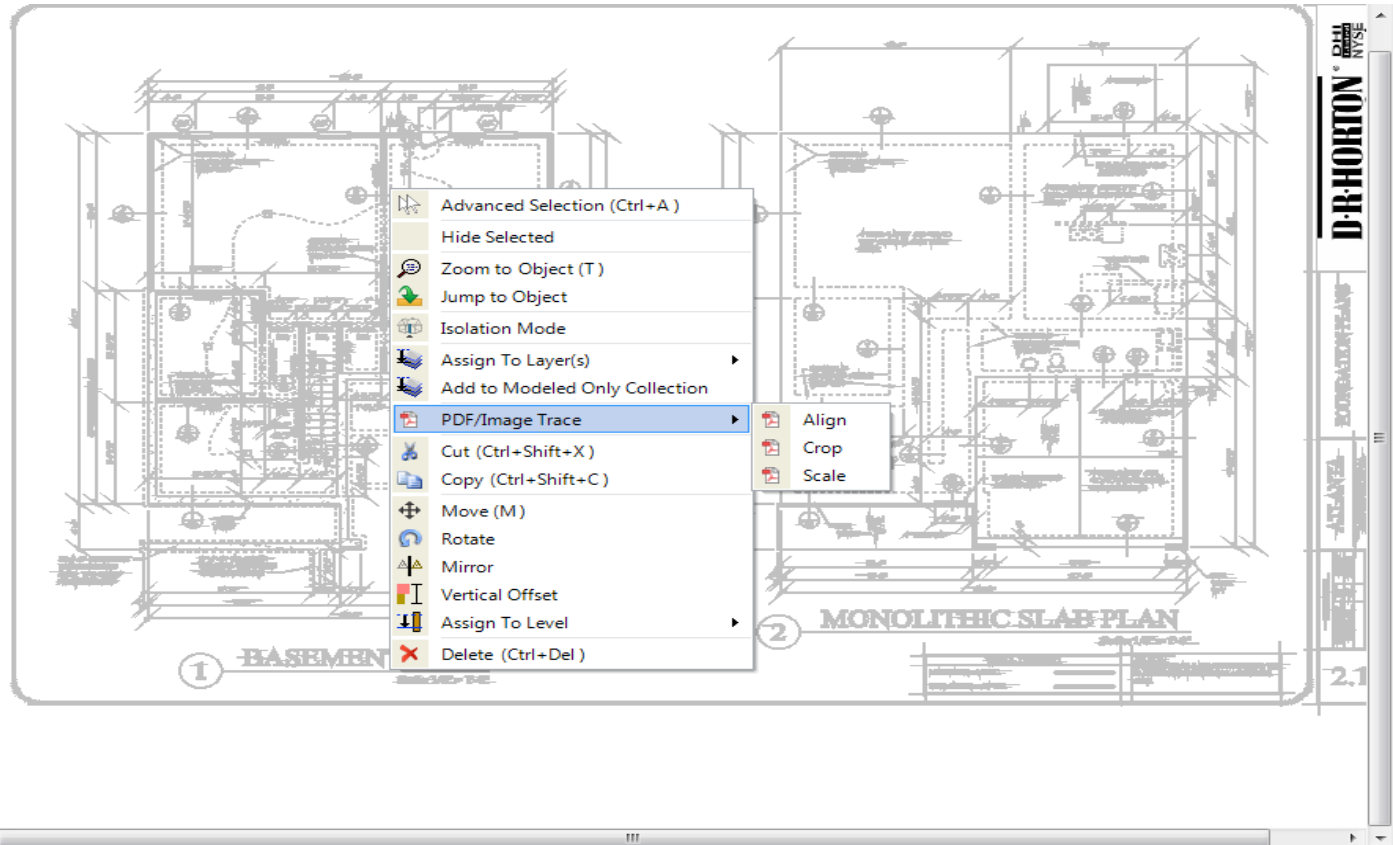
Advanced Selection (Ctrl+A )
Hide Selected
Zoom to Object (T )
Jump to Object
Isolation Mode
Assign To Layer(s)
Add to Modeled Only Collection
PDF/Image Trace
Cut (Ctrl+Shift+X )
Copy (Ctrl+Shift+C )
Move (M )
Rotate
Mirror
Vertical Offset
Assign To Level
Delete (Ctrl+Del )

Align
Crop
Scale

1 BASEMEN
2 MONOLITHIC SLAB PLAN

D·R·HORTON®
DHI NYSE
2.1